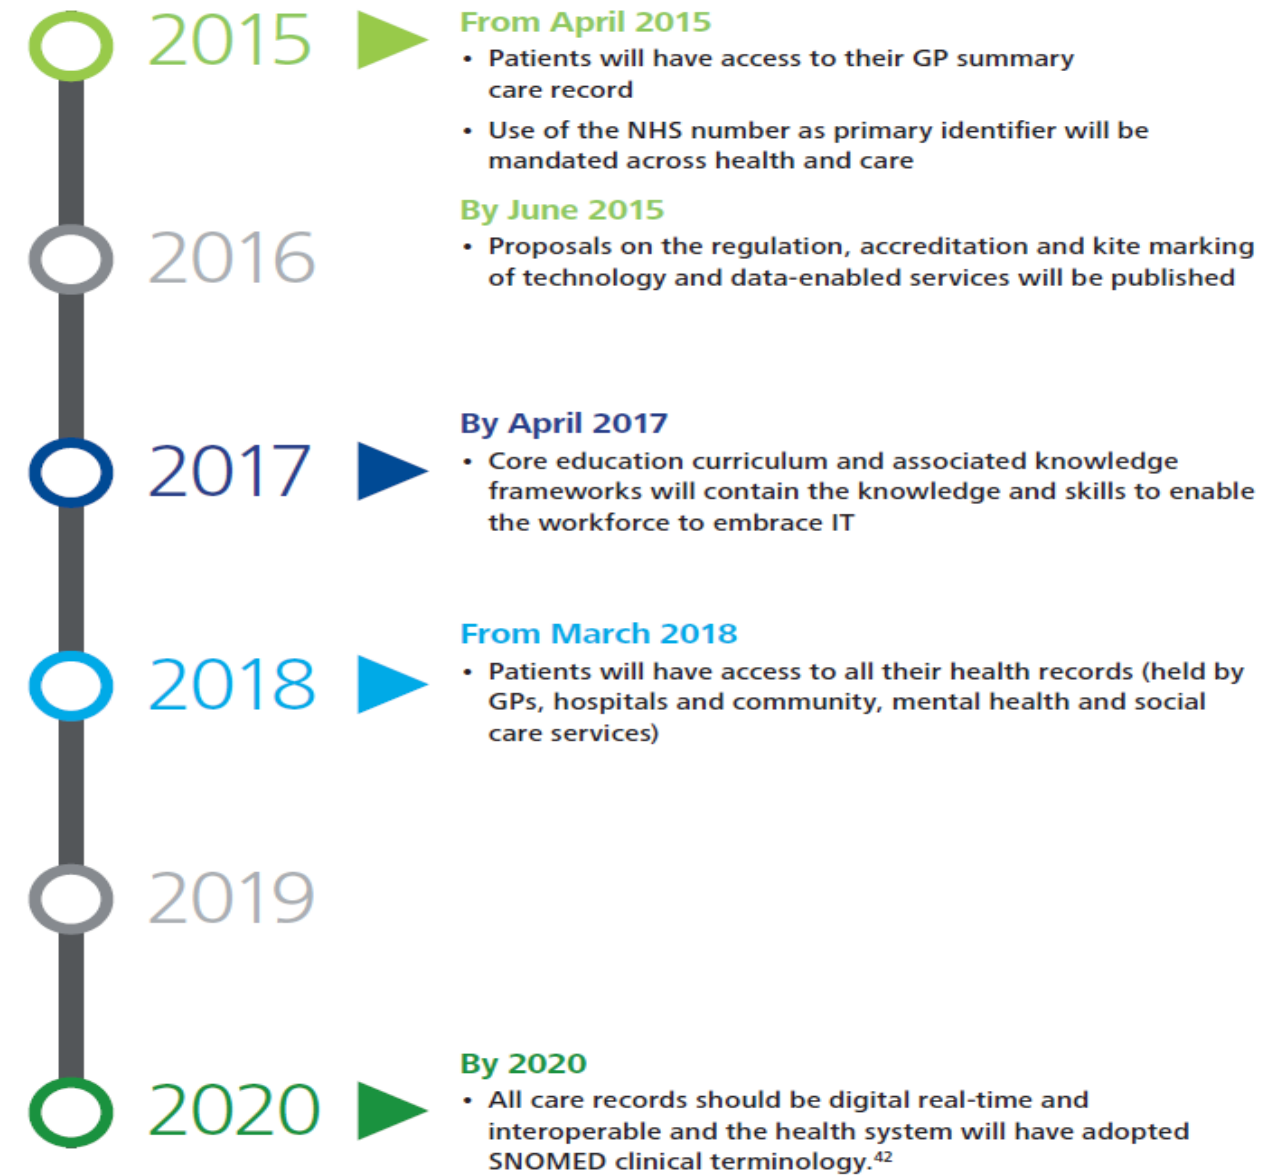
2015

From April 2015

• Patients will have access to their GP summary care record

• Use of the NHS number as primary identifier will be mandated across health and care

By June 2015

• Proposals on the regulation, accreditation and kite marking of technology and data-enabled services will be published

2016

By April 2017

• Core education curriculum and associated knowledge frameworks will contain the knowledge and skills to enable the workforce to embrace IT

2017

From March 2018

• Patients will have access to all their health records (held by GPs, hospitals and community, mental health and social care services)

2018

2019

By 2020

• All care records should be digital real-time and interoperable and the health system will have adopted SNOMED clinical terminology.$^{42}$

2020